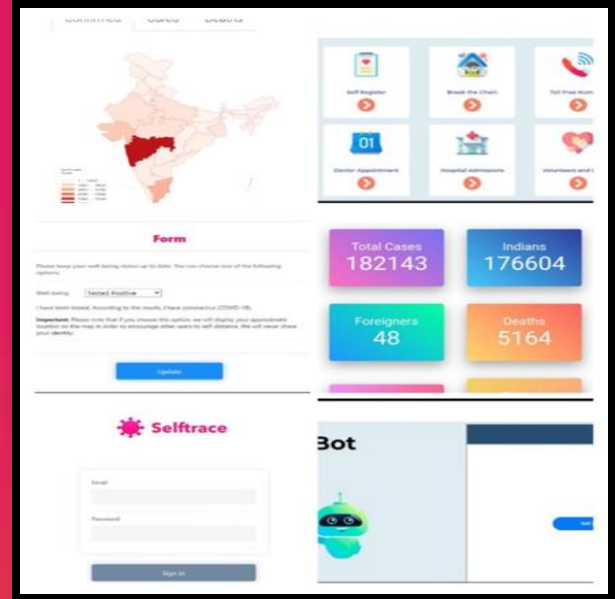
Confirmed Cured Deaths

Self Register
Break the Chain
Toll Free Num

01
Doctor Appointment
Hospital Admission
Volunteer and

Form

Please keep your well-being status up to date. You can choose one of the following options.

Well-being: Tested Positive

I have been tested. According to the results I have coronavirus (COVID-19).

Important: Please note that if you choose this option, we will display your approximate location on the map in order to encourage other users to self distance. We will never share your identity.

Update

Total Cases
182143

Indians
176604

Foreigners
48

Deaths
5164

Selftrace

Email

Password

Sign in

Bot